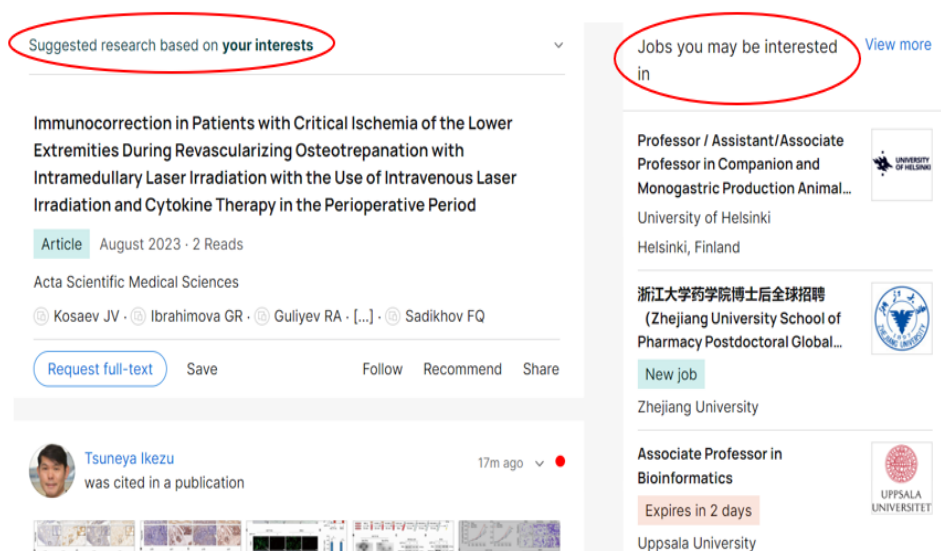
Suggested research based on **your interests**

Immunocorrection in Patients with Critical Ischemia of the Lower Extremities During Revascularizing Osteotrepanation with Intramedullary Laser Irradiation with the Use of Intravenous Laser Irradiation and Cytokine Therapy in the Perioperative Period

Article August 2023 · 2 Reads

Acta Scientific Medical Sciences

Kosaev JV · Ibrahimova GR · Guliyev RA · [...] · Sadikhov FQ

Request full-text Save Follow Recommend Share

Tsuneya Ikezu was cited in a publication

17m ago

Jobs you may be interested in

View more

Professor / Assistant/Associate Professor in Companion and Monogastric Production Animal...

University of Helsinki

Helsinki, Finland

UNIVERSITY OF HELSINKI

浙江大学药学院博士后全球招聘（Zhejiang University School of Pharmacy Postdoctoral Global...

New job

Zhejiang University

Associate Professor in Bioinformatics

Expires in 2 days

Uppsala University

UPPSALA UNIVERSITET